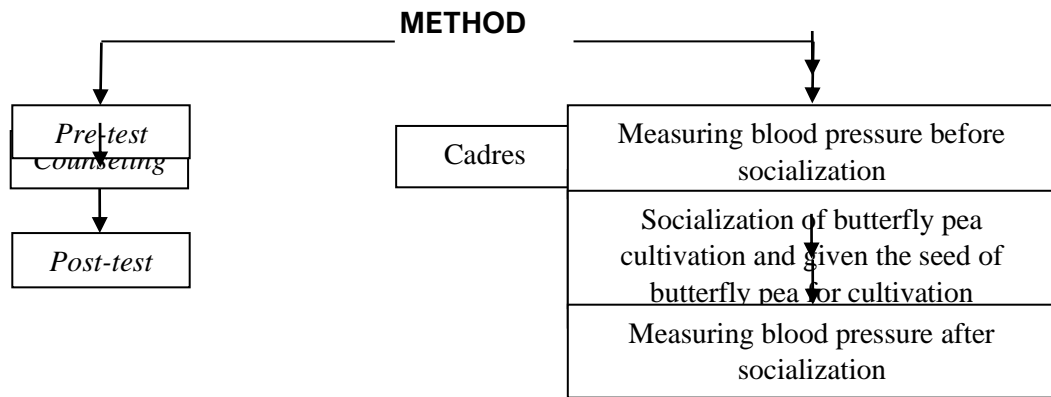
METHOD

Pre-test

Counseling

Post-test

Cadres

Measuring blood pressure before socialization

Socialization of butterfly pea cultivation and given the seed of butterfly pea for cultivation

Measuring blood pressure after socialization